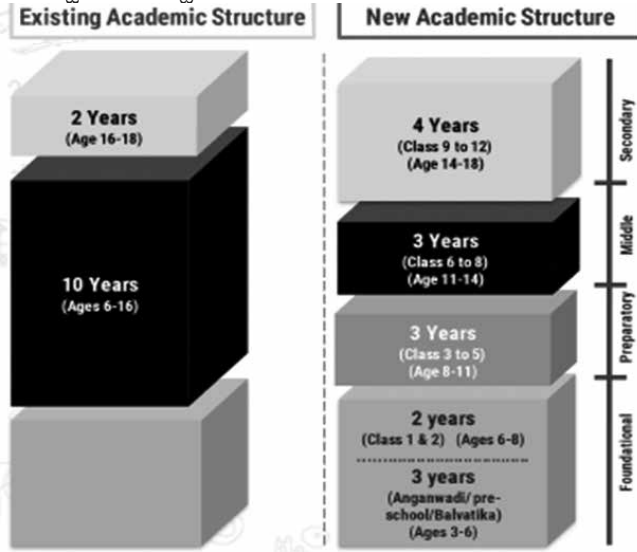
Existing Academic Structure

2 Years
(Age 16-18)

10 Years
(Ages 6-16)

New Academic Structure

4 Years
(Class 9 to 12)
(Age 14-18)

Secondary

3 Years
(Class 6 to 8)
(Age 11-14)

Middle

3 Years
(Class 3 to 5)
(Age 8-11)

Preparatory

2 years
(Class 1 & 2) (Ages 6-8)

3 years
(Anganwadi/ pre-school/Balvatika)
(Ages 3-6)

Foundational